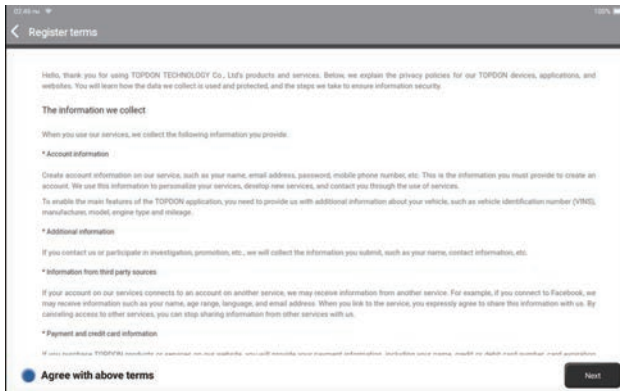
02:46 PM

100%

Register terms

Hello, thank you for using TOPDON TECHNOLOGY Co., Ltd's products and services. Below, we explain the privacy policies for our TOPDON devices, applications, and websites. You will learn how the data we collect is used and protected, and the steps we take to ensure information security.

The information we collect

When you use our services, we collect the following information you provide.

* Account information

Create account information on our service, such as your name, email address, password, mobile phone number, etc. This is the information you must provide to create an account. We use this information to personalize your services, develop new services, and contact you through the use of services.

To enable the main features of the TOPDON application, you need to provide us with additional information about your vehicle, such as vehicle identification number (VINS), manufacturer, model, engine type and mileage.

* Additional information

If you contact us or participate in investigation, promotion, etc., we will collect the information you submit, such as your name, contact information, etc.

* Information from third party sources

If your account on our services connects to an account on another service, we may receive information from another service. For example, if you connect to Facebook, we may receive information such as your name, age range, language, and email address. When you link to the service, you expressly agree to share this information with us. By canceling access to other services, you can stop sharing information from other services with us.

* Payment and credit card information

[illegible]

Agree with above terms

Next